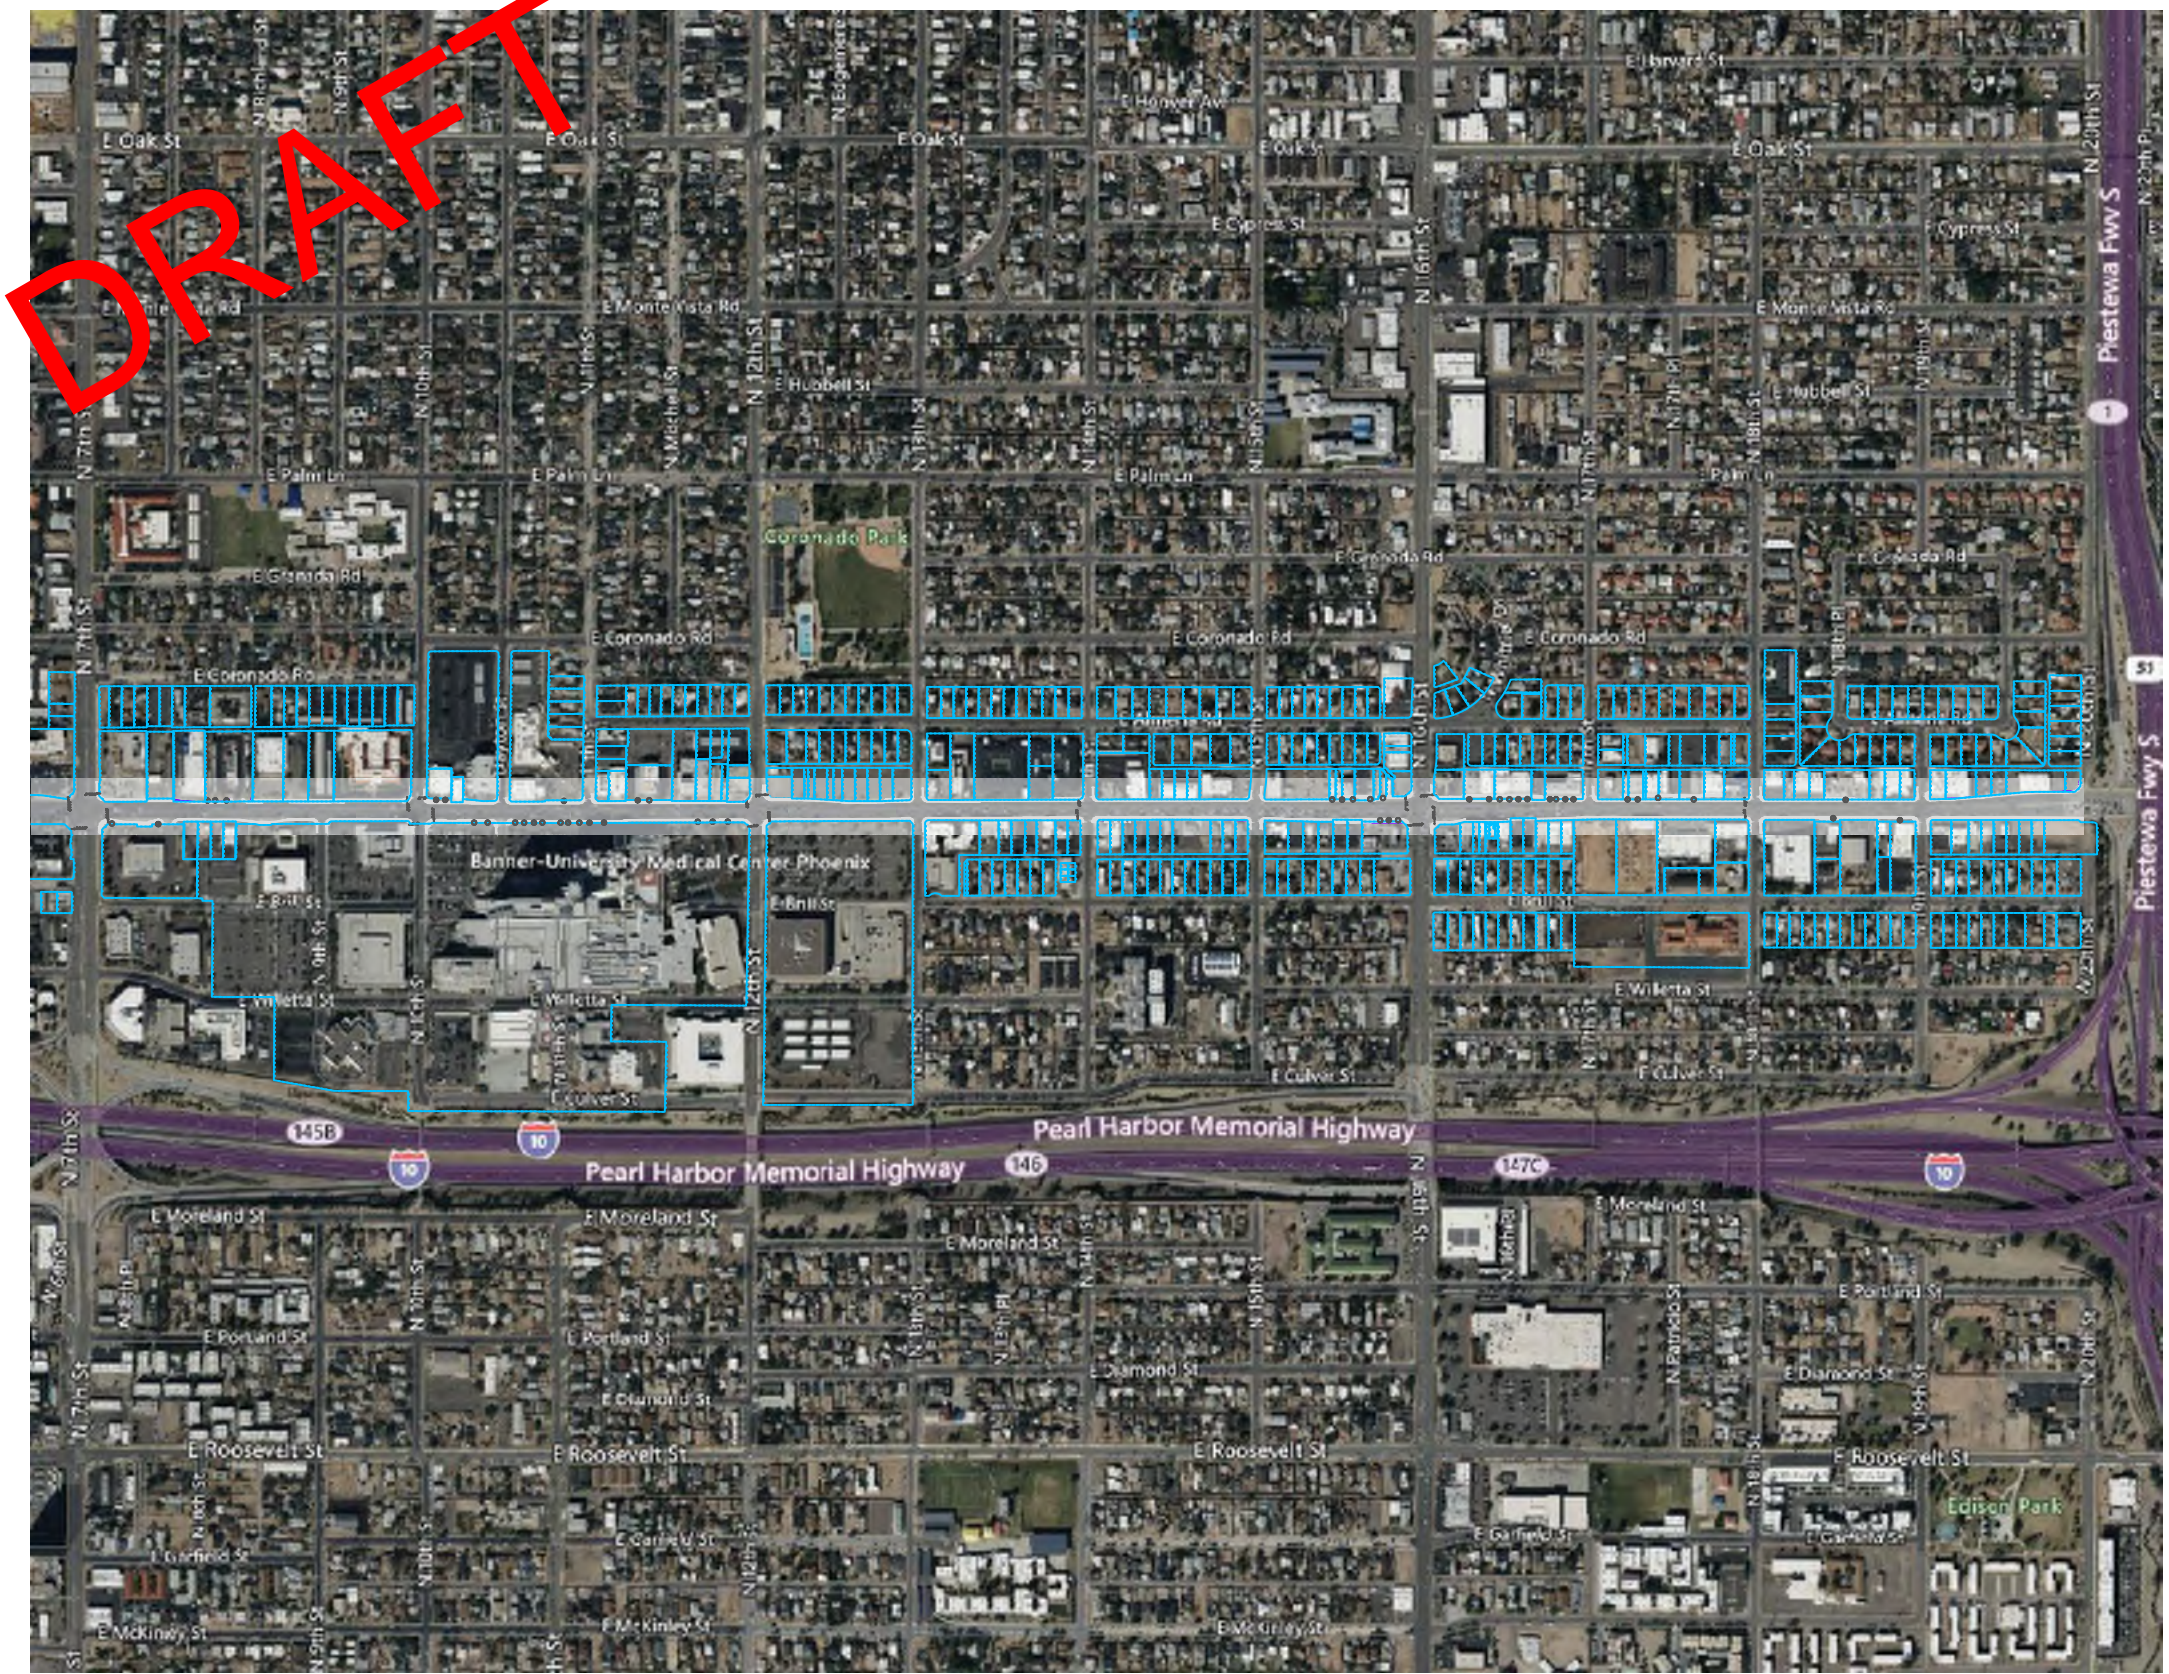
DRAFT

E Oak St
E Oak St
E Oak St
E Oak St
E Harvard St
E Hoover Ave
E Cypress St
Cypress St
E Monte Vista Rd
E Monte Vista Rd
E Hubbell St
E Hubbell St
E Palm Ln
E Palm Ln
E Palm Ln
Palm Ln
Coronado Park
E Granada Rd
E Granada Rd
E Granada Rd
E Coronado Rd
E Coronado Rd
E Coronado Rd
E Coronado Rd
E Willetta St
Banner-University Medical Center Phoenix
E Brill St
E Brill St
E Brill St
E Willetta St
E Willetta St
E Willetta St
E Culver St
E Culver St
E Culver St
Pearl Harbor Memorial Highway
Pearl Harbor Memorial Highway
145B
146
147C
10
10
10
E Moreland St
E Moreland St
E Moreland St
E Moreland St
E Portland St
E Portland St
E Portland St
E Diamond St
E Diamond St
E Diamond St
E Roosevelt St
E Roosevelt St
E Roosevelt St
E Roosevelt St
Edison Park
E Garfield St
E Garfield St
E Garfield St
E Garfield St
E McKinley St
E McKinley St
E McKinley St
N 7th St
N 7th St
N 9th St
N 10th St
N 11th St
N 12th St
N 13th St
N 14th St
N 15th St
N 16th St
N 16th St
N 17th St
N 18th St
N 19th St
N 20th St
N 20th St
N 22nd St
Piestewa Fwy S
Piestewa Fwy S
51
1